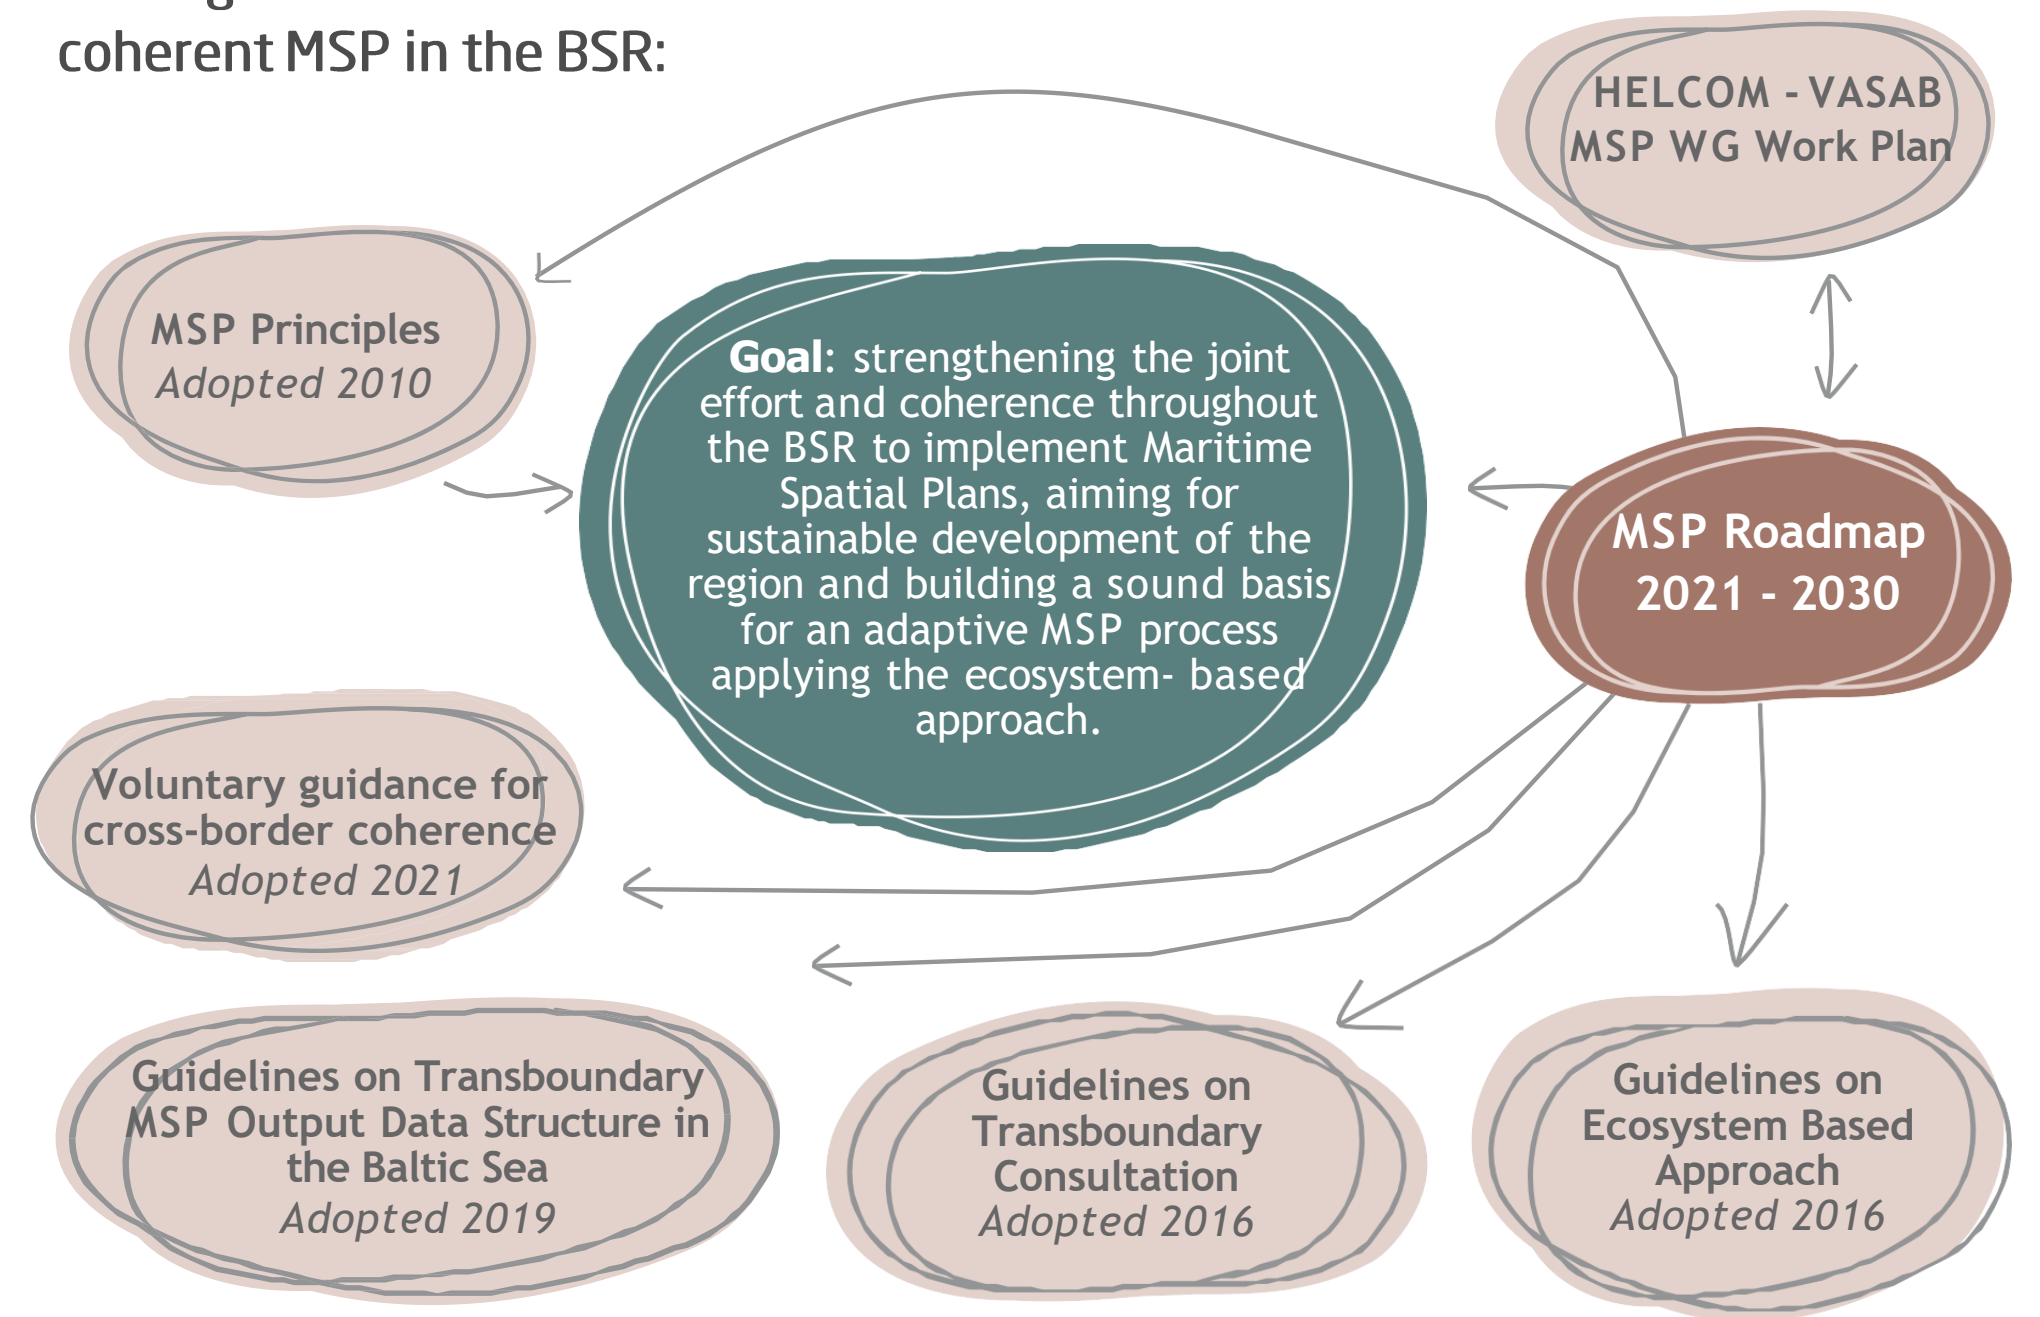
coherent MSP in the BSR:

HELCOM - VASAB MSP WG Work Plan

MSP Principles
Adopted 2010

**Goal**: strengthening the joint effort and coherence throughout the BSR to implement Maritime Spatial Plans, aiming for sustainable development of the region and building a sound basis for an adaptive MSP process applying the ecosystem- based approach.

MSP Roadmap 2021 - 2030

Voluntary guidance for cross-border coherence
Adopted 2021

Guidelines on Transboundary MSP Output Data Structure in the Baltic Sea
Adopted 2019

Guidelines on Transboundary Consultation
Adopted 2016

Guidelines on Ecosystem Based Approach
Adopted 2016